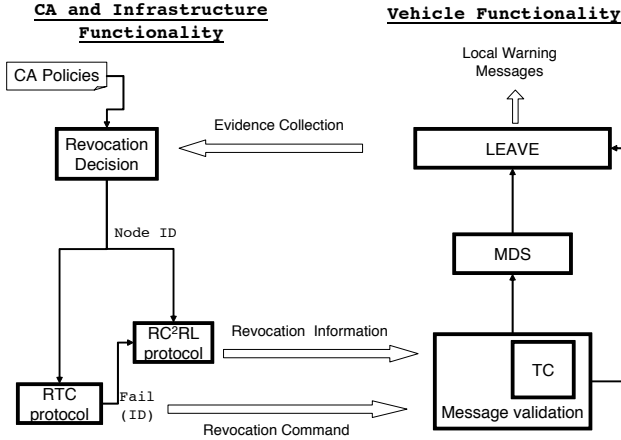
CA and Infrastructure Functionality

Vehicle Functionality

CA Policies

Revocation Decision

Evidence Collection

Local Warning Messages

LEAVE

Node ID

MDS

RC$^2$RL protocol

Revocation Information

RTC protocol

Fail (ID)

TC

Message validation

Revocation Command